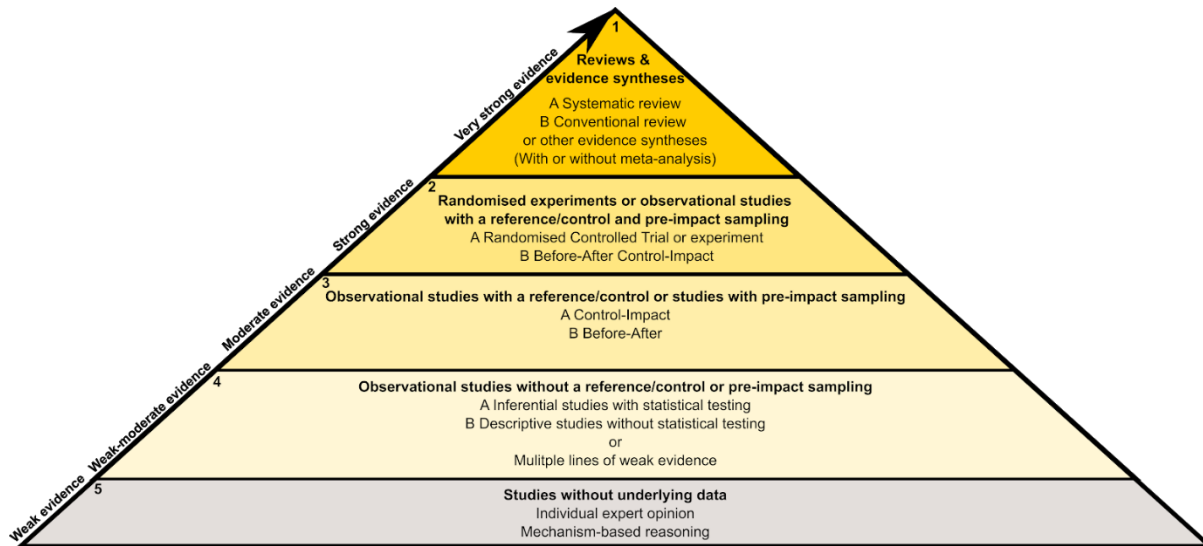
Very strong evidence

1
Reviews & evidence syntheses
A Systematic review
B Conventional review
or other evidence syntheses
(With or without meta-analysis)

Strong evidence

2
Randomised experiments or observational studies with a reference/control and pre-impact sampling
A Randomised Controlled Trial or experiment
B Before-After Control-Impact

Moderate evidence

3
Observational studies with a reference/control or studies with pre-impact sampling
A Control-Impact
B Before-After

Weak-moderate evidence

4
Observational studies without a reference/control or pre-impact sampling
A Inferential studies with statistical testing
B Descriptive studies without statistical testing
or
Mulitple lines of weak evidence

Weak evidence

5
Studies without underlying data
Individual expert opinion
Mechanism-based reasoning